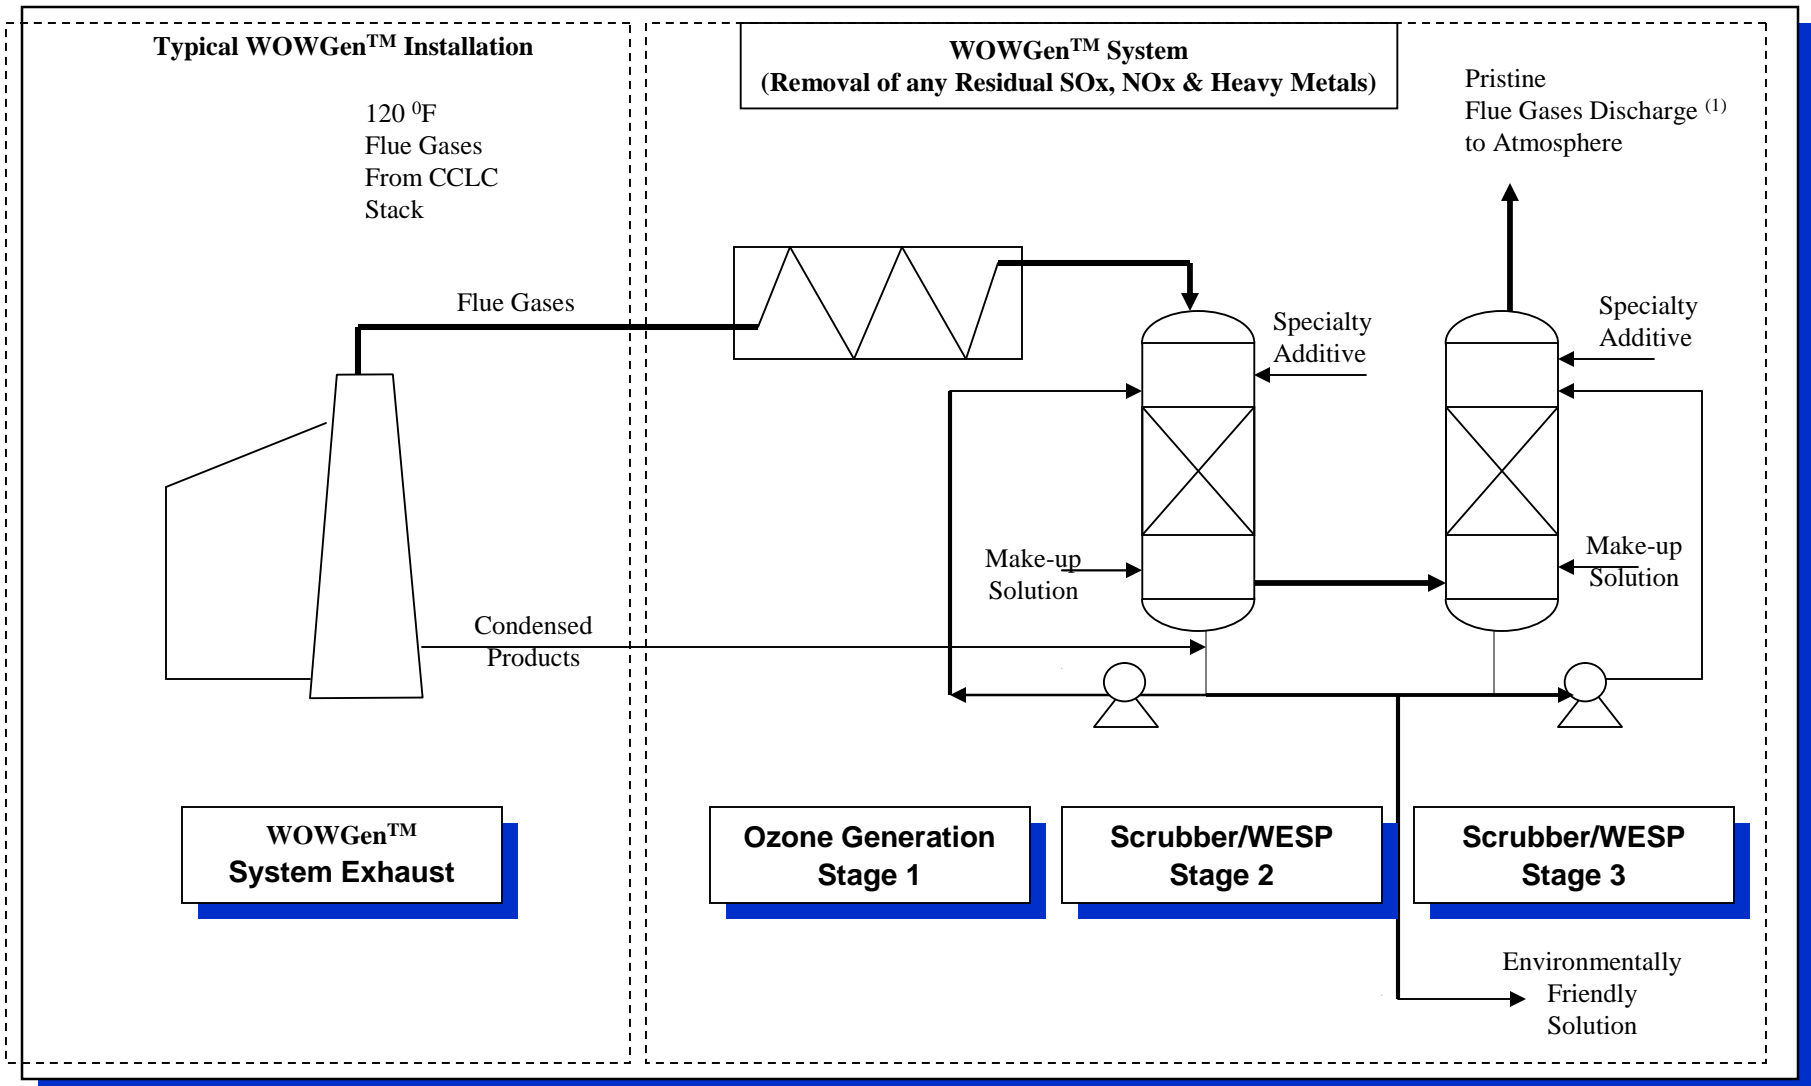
Typical WOWGen$^{TM}$ Installation

120 $^{0}$F
Flue Gases
From CCLC
Stack

WOWGen$^{TM}$ System
(Removal of any Residual SOx, NOx & Heavy Metals)

Pristine
Flue Gases Discharge $^{(1)}$
to Atmosphere

Flue Gases

Specialty
Additive

Specialty
Additive

Make-up
Solution

Make-up
Solution

Condensed
Products

WOWGen$^{TM}$
System Exhaust

Ozone Generation
Stage 1

Scrubber/WESP
Stage 2

Scrubber/WESP
Stage 3

Environmentally
Friendly
Solution